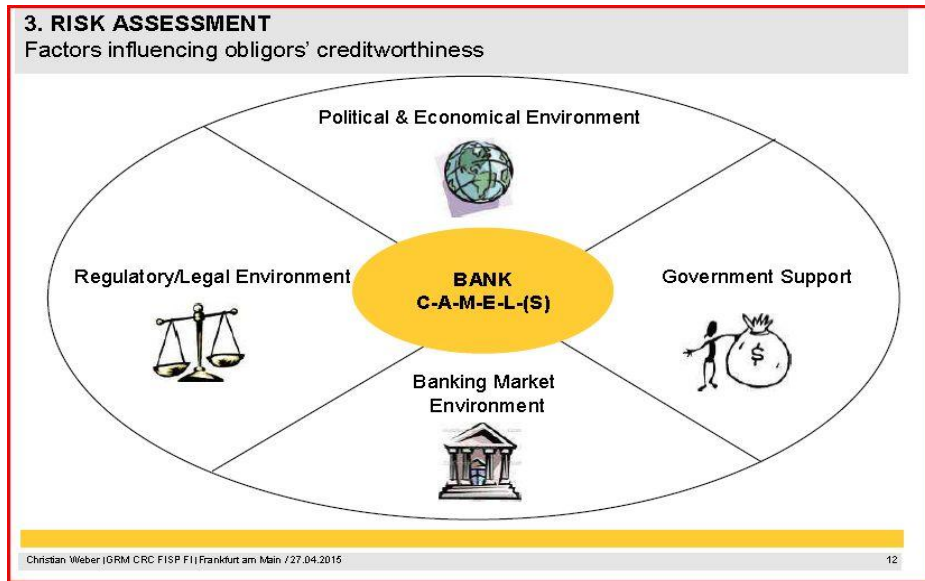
3. RISK ASSESSMENT
Factors influencing obligors' creditworthiness

Political & Economical Environment

Regulatory/Legal Environment

BANK
C-A-M-E-L-(S)

Government Support

$

Banking Market Environment

Christian Weber | GRM CRC FISP FI | Frankfurt am Main / 27.04.2015

12